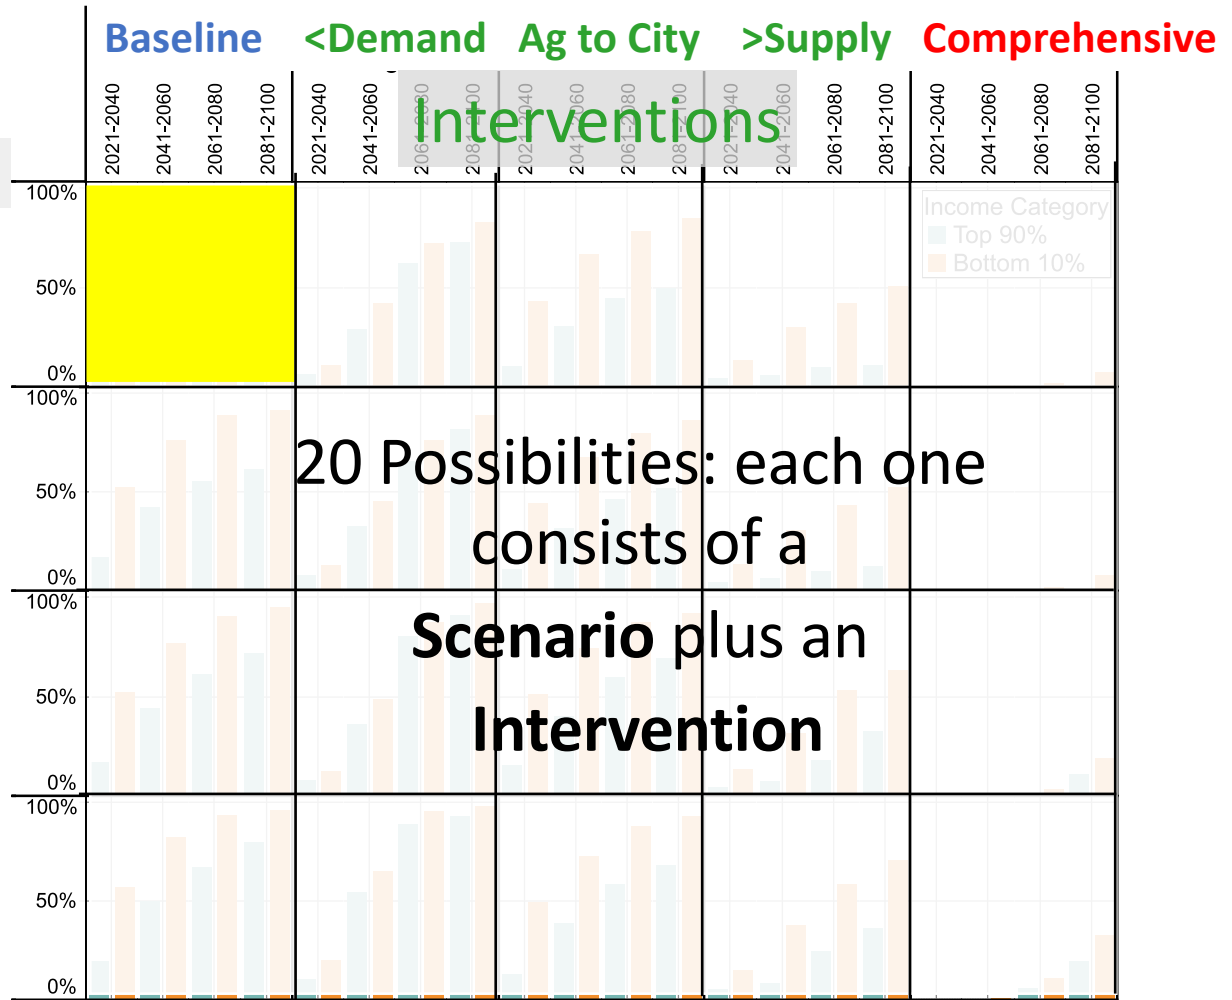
Baseline <Demand Ag to City >Supply Comprehensive

Interventions

2021-2040 2041-2060 2061-2080 2081-2100 2021-2040 2041-2060 2061-2080 2081-2100 2021-2040 2041-2060 2061-2080 2081-2100 2021-2040 2041-2060 2061-2080 2081-2100 2021-2040 2041-2060 2061-2080 2081-2100

Income Category
Top 90%
Bottom 10%

100%
50%
0%
100%
50%
0%
100%
50%
0%
100%
50%
0%

20 Possibilities: each one consists of a **Scenario** plus an **Intervention**